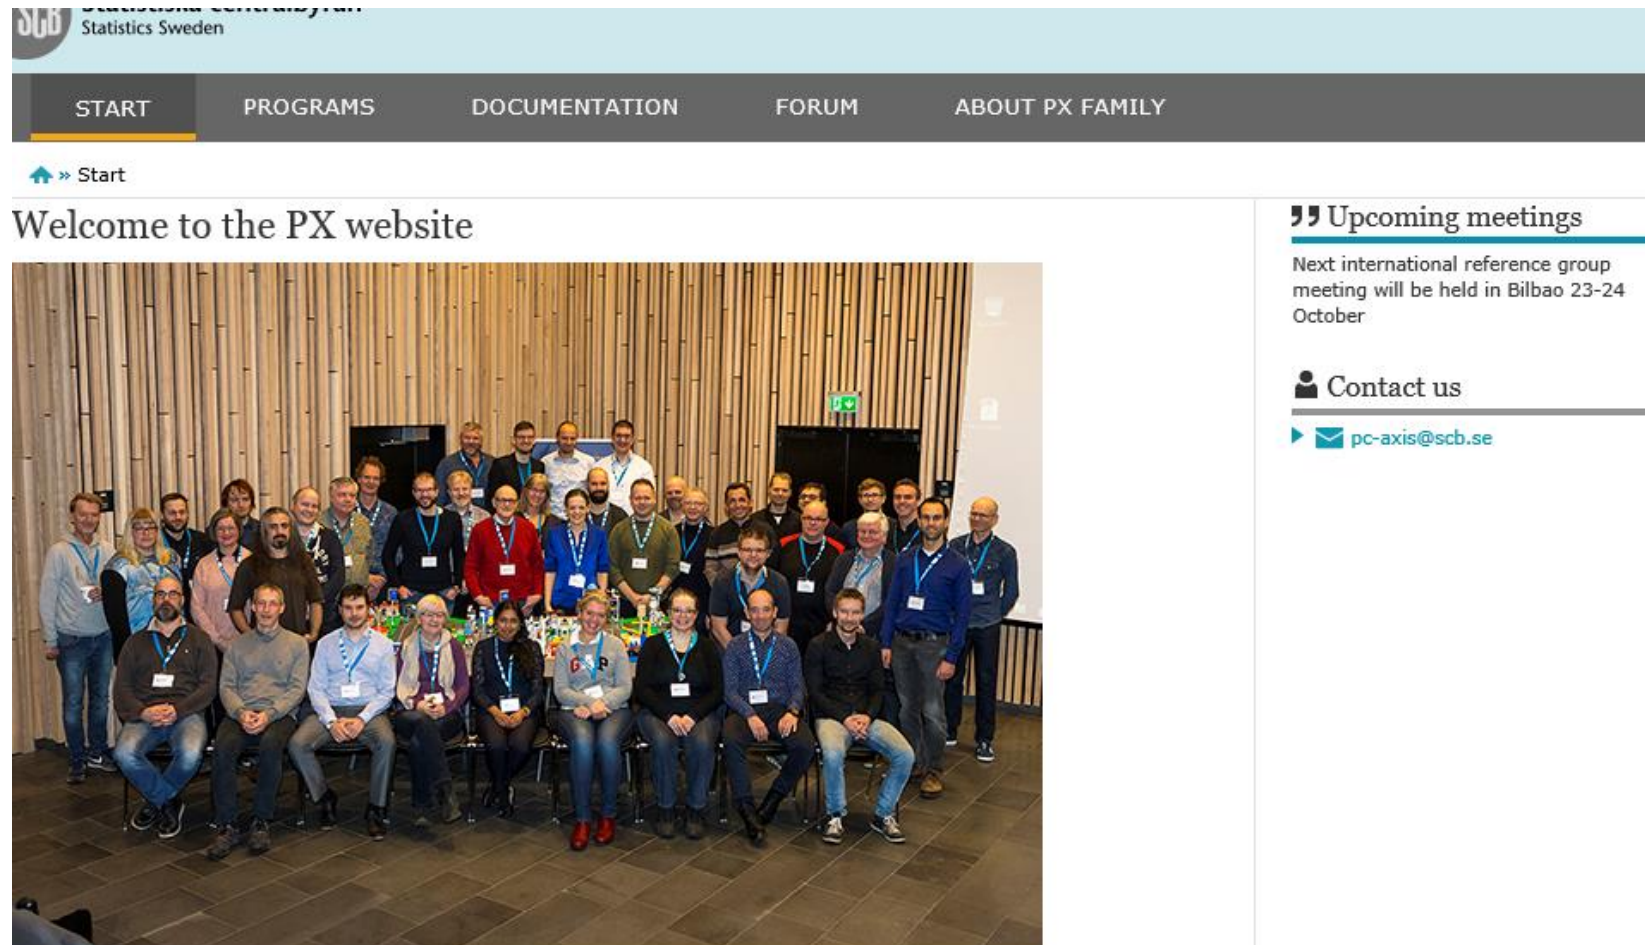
SCB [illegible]
Statistics Sweden

START PROGRAMS DOCUMENTATION FORUM ABOUT PX FAMILY

» Start

Welcome to the PX website

Upcoming meetings

Next international reference group meeting will be held in Bilbao 23-24 October

Contact us

pc-axis@scb.se